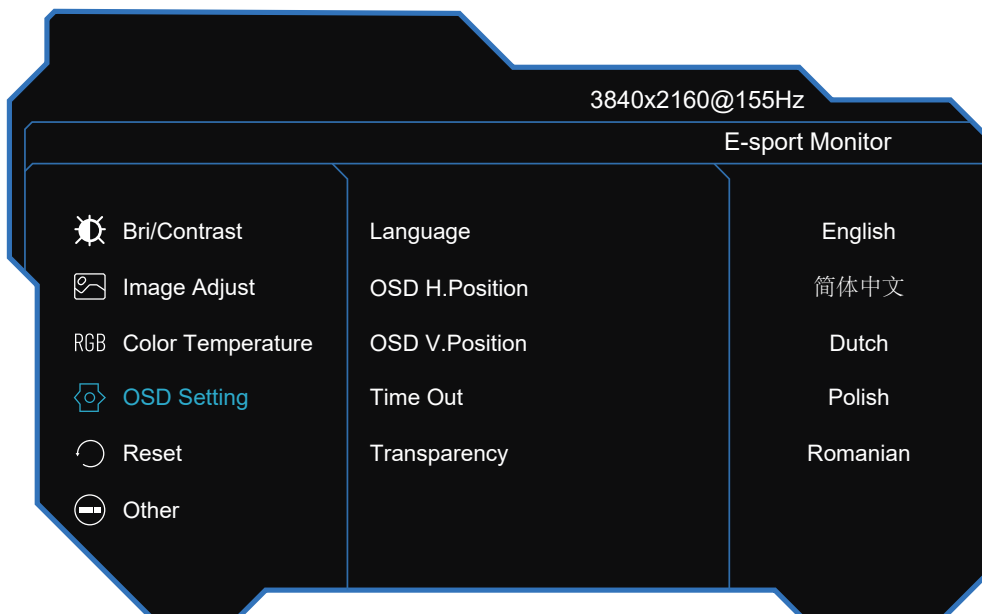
3840x2160@155Hz

E-sport Monitor

Bri/Contrast

Image Adjust

RGB Color Temperature

OSD Setting

Reset

Other

Language

OSD H.Position

OSD V.Position

Time Out

Transparency

English

简体中文

Dutch

Polish

Romanian